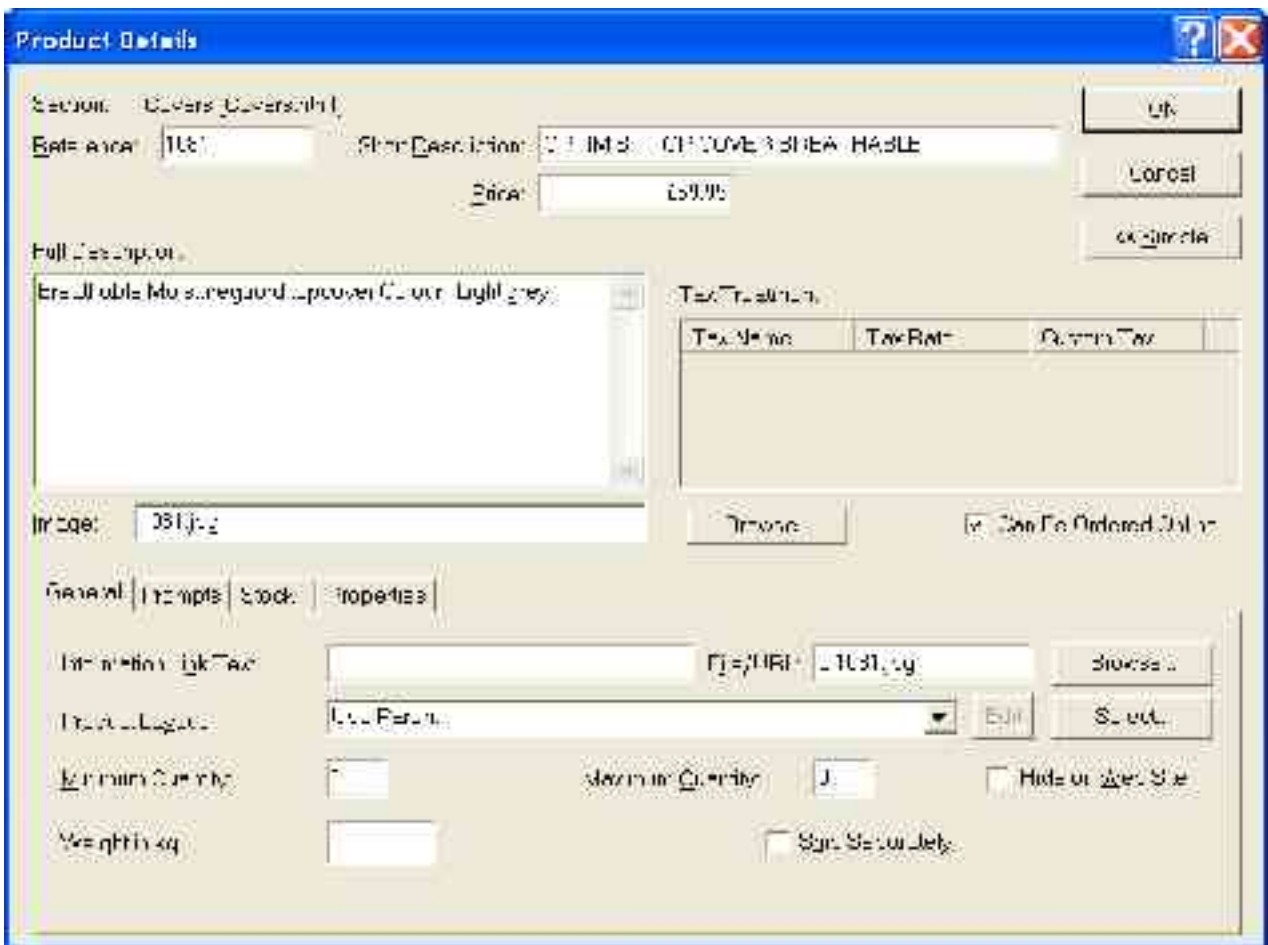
Product Details

Section: Covers [Covers.htm]

Reference: 1031

Short Description: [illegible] COVER BREATHABLE

Price: 59.95

Full Description:

Breathable Moistureguard Covers. Colour: Light grey.

Tax Treatment:

| Tax Name | Tax Rate | Custom Tax |
|---|---|---|

Image: 1031.jpg

Browse...

Can Be Ordered Online

OK

Cancel

Example

General | Prompts | Stock | Properties

Information Link Text:

File/URL: 1031.jpg

Browse...

Product Layout: Use Parent

Edit

Select...

Minimum Quantity:

Maximum Quantity: 0

Hide on Web Site

Weight in kg:

Sign Separately